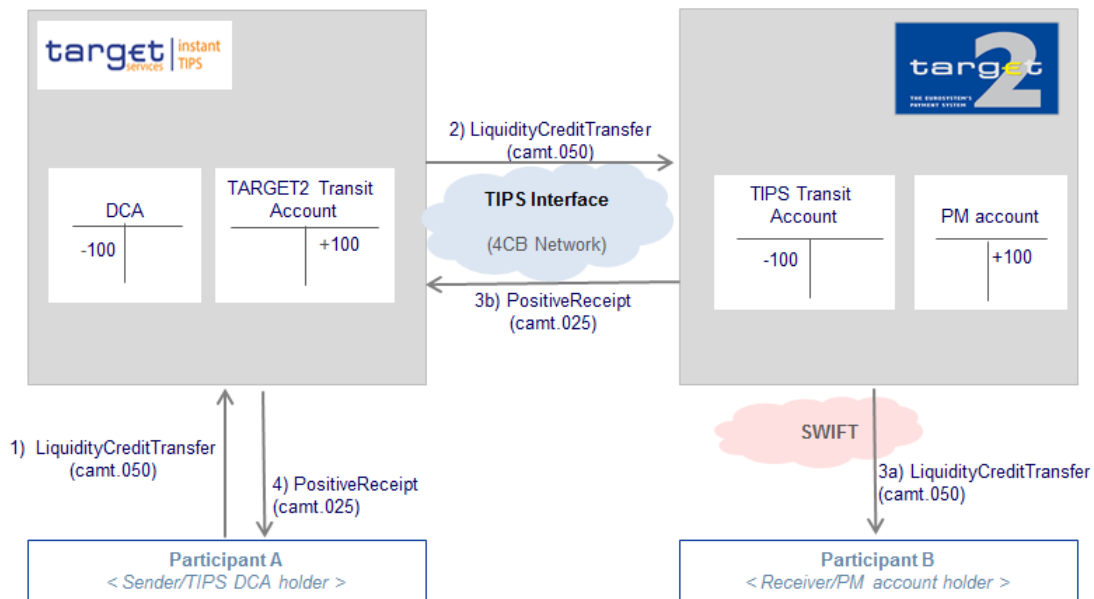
target services | instant TIPS

target 2
THE EUROSYSTEM'S PAYMENT SYSTEM

2) LiquidityCreditTransfer (camt.050)

DCA
-100

TARGET2 Transit Account
+100

TIPS Interface
(4CB Network)

TIPS Transit Account
-100

PM account
+100

3b) PositiveReceipt (camt.025)

1) LiquidityCreditTransfer (camt.050)

4) PositiveReceipt (camt.025)

SWIFT

3a) LiquidityCreditTransfer (camt.050)

Participant A
< Sender/TIPS DCA holder >

Participant B
< Receiver/PM account holder >